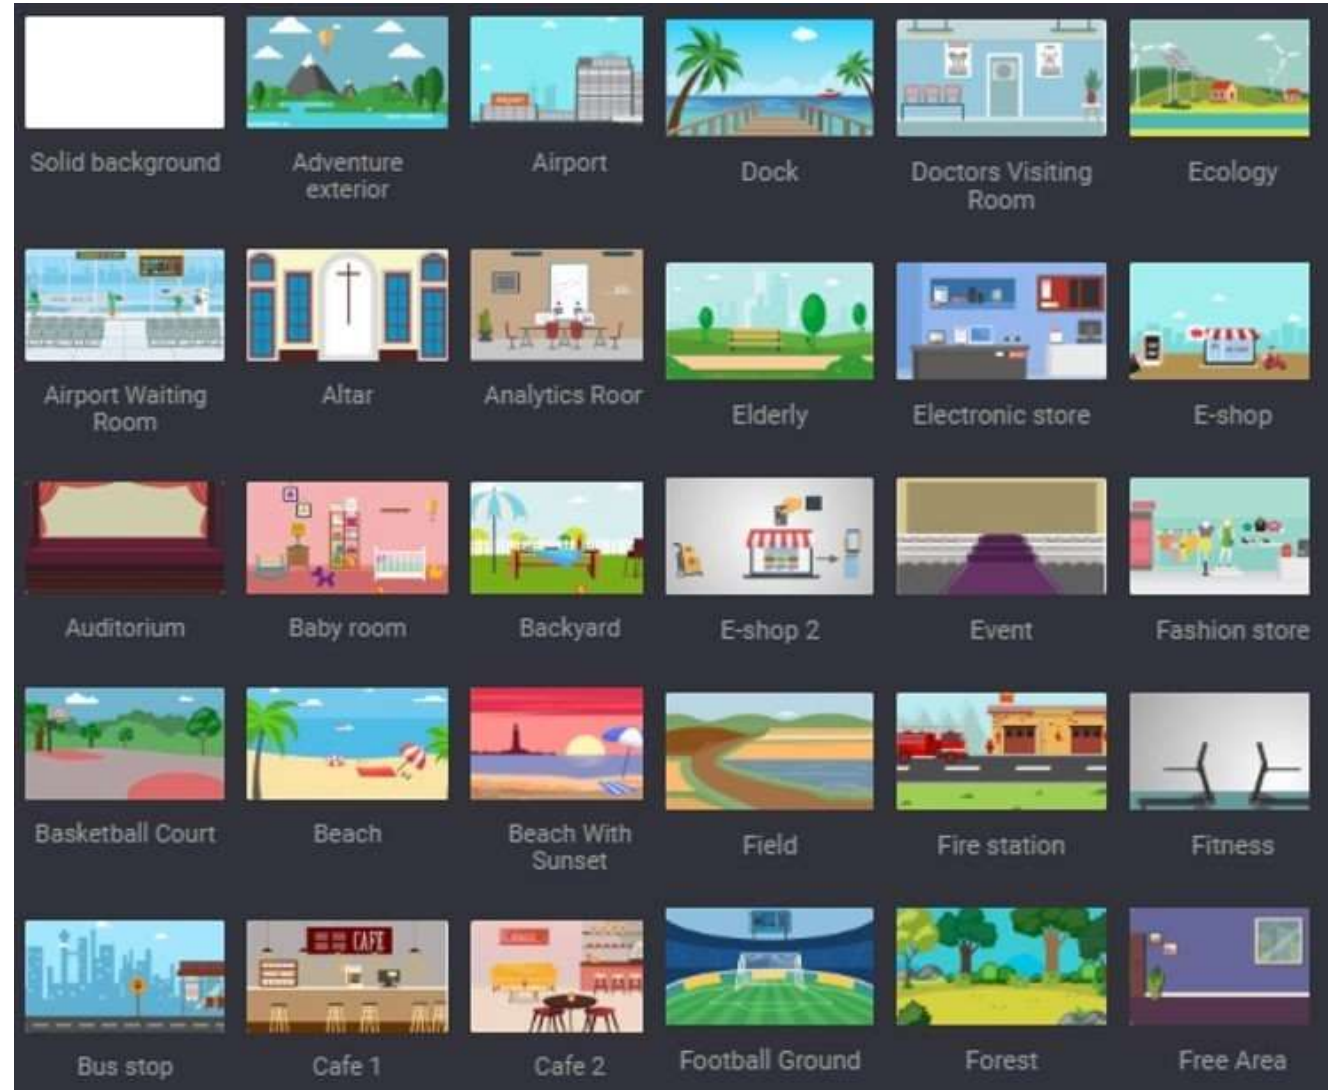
Solid background

Adventure exterior

Airport

Dock

Doctors Visiting Room

Ecology

Airport Waiting Room

Altar

Analytics Roor

Elderly

Electronic store

E-shop

Auditorium

Baby room

Backyard

E-shop 2

Event

Fashion store

Basketball Court

Beach

Beach With Sunset

Field

Fire station

Fitness

Bus stop

Cafe 1

Cafe 2

Football Ground

Forest

Free Area